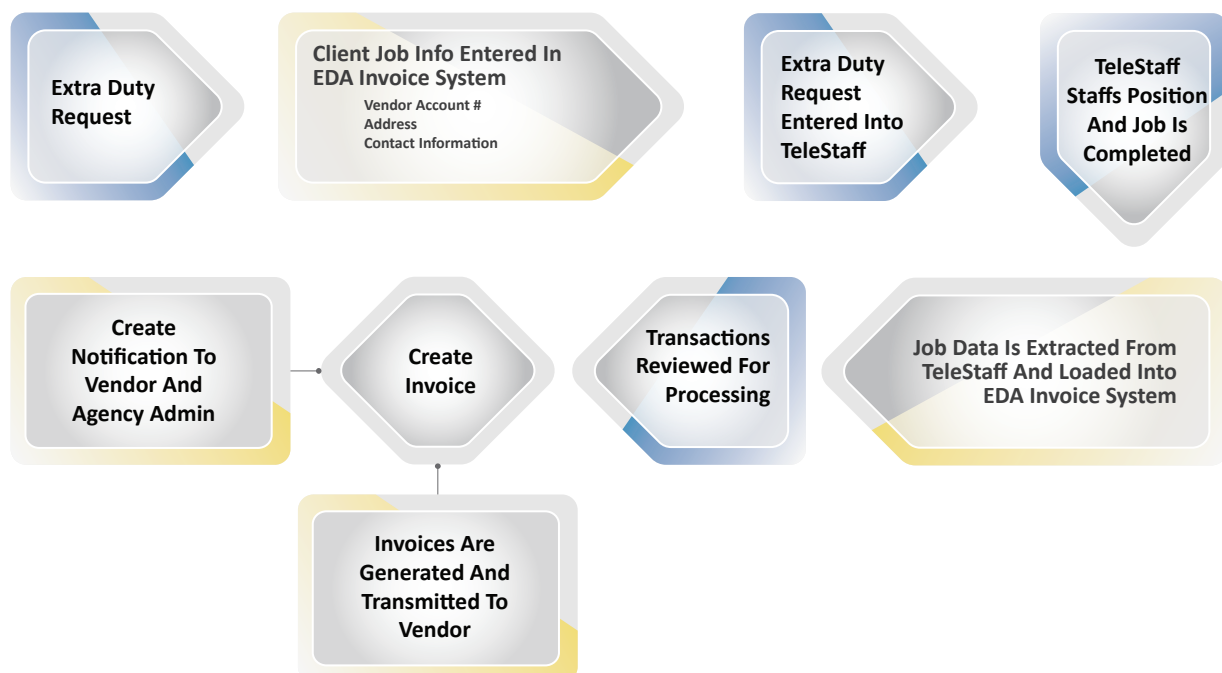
Extra Duty Request

Client Job Info Entered In EDA Invoice System
Vendor Account #
Address
Contact Information

Extra Duty Request Entered Into TeleStaff

TeleStaff Staffs Position And Job Is Completed

Job Data Is Extracted From TeleStaff And Loaded Into EDA Invoice System

Transactions Reviewed For Processing

Create Invoice

Create Notification To Vendor And Agency Admin

Invoices Are Generated And Transmitted To Vendor